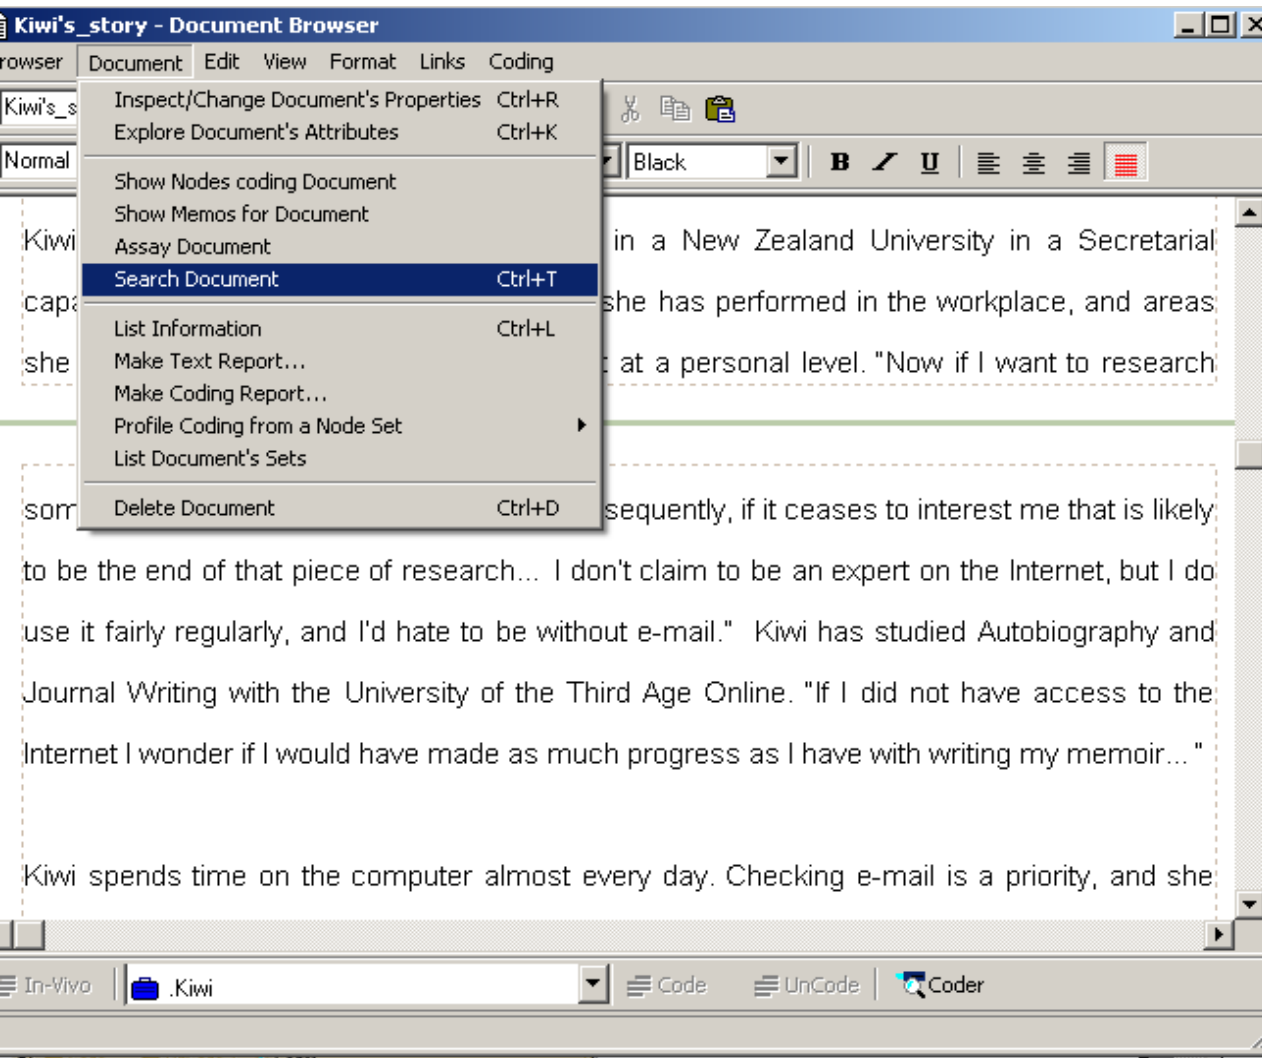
Kiwi's_story - Document Browser

rowser Document Edit View Format Links Coding

Kiwi's_s

Normal

Black

B I U

Inspect/Change Document's Properties Ctrl+R
Explore Document's Attributes Ctrl+K

Show Nodes coding Document
Show Memos for Document
Assay Document
Search Document Ctrl+T

List Information Ctrl+L
Make Text Report...
Make Coding Report...
Profile Coding from a Node Set
List Document's Sets

Delete Document Ctrl+D

Kiwi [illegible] in a New Zealand University in a Secretarial capa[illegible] she has performed in the workplace, and areas she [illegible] at a personal level. "Now if I want to research

som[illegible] sequently, if it ceases to interest me that is likely to be the end of that piece of research... I don't claim to be an expert on the Internet, but I do use it fairly regularly, and I'd hate to be without e-mail." Kiwi has studied Autobiography and Journal Writing with the University of the Third Age Online. "If I did not have access to the Internet I wonder if I would have made as much progress as I have with writing my memoir..."

Kiwi spends time on the computer almost every day. Checking e-mail is a priority, and she

In-Vivo .Kiwi Code UnCode Coder